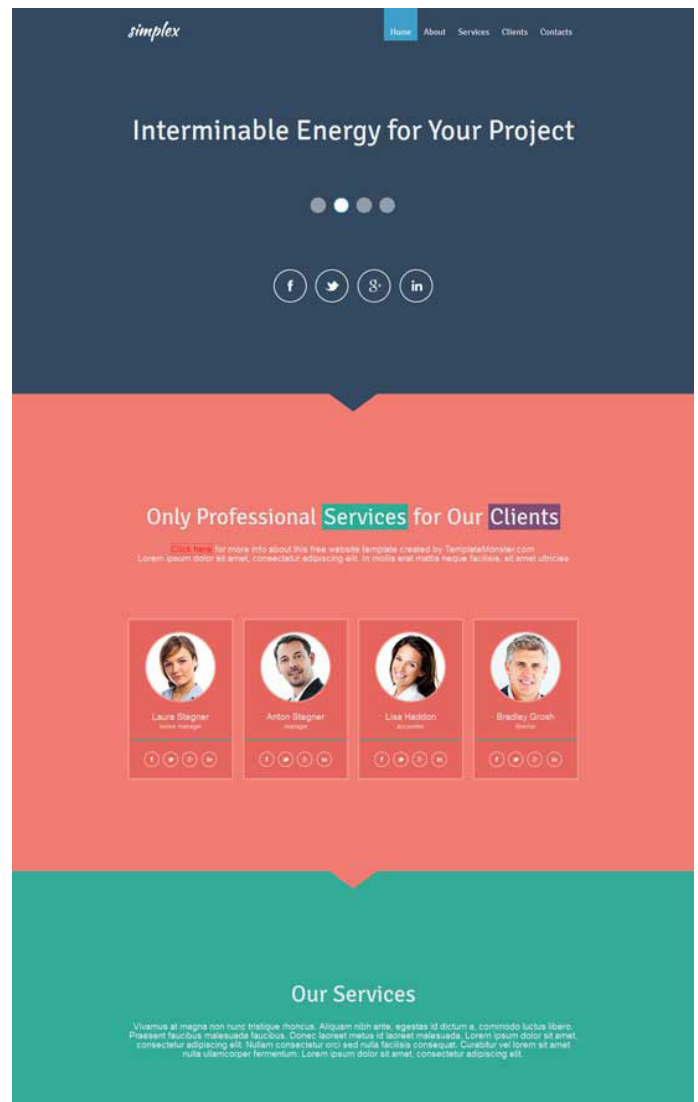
simplex

Home About Services Clients Contacts

Interminable Energy for Your Project

f 8+ in

Only Professional Services for Our Clients

Click here for more info about this free website template created by TemplateMonster.com
Lorem ipsum dolor sit amet, consectetur adipiscing elit. In mollis erat mattis neque facilisis, sit amet ultricies

Laura Stegner
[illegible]

Anton Stegner
manager

Lisa Haddon
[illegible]

Bradley Grosh
Director

Our Services

Vivamus at magna non nunc tristique rhoncus. Aliquam nibh ante, egestas id dictum a, commodo luctus libero. Praesent faucibus malesuada faucibus. Donec laoreet metus id laoreet malesuada. Lorem ipsum dolor sit amet, consectetur adipiscing elit. Nullam consectetur orci sed nulla facilisis consequat. Curabitur vel lorem sit amet nulla ullamcorper fermentum. Lorem ipsum dolor sit amet, consectetur adipiscing elit.